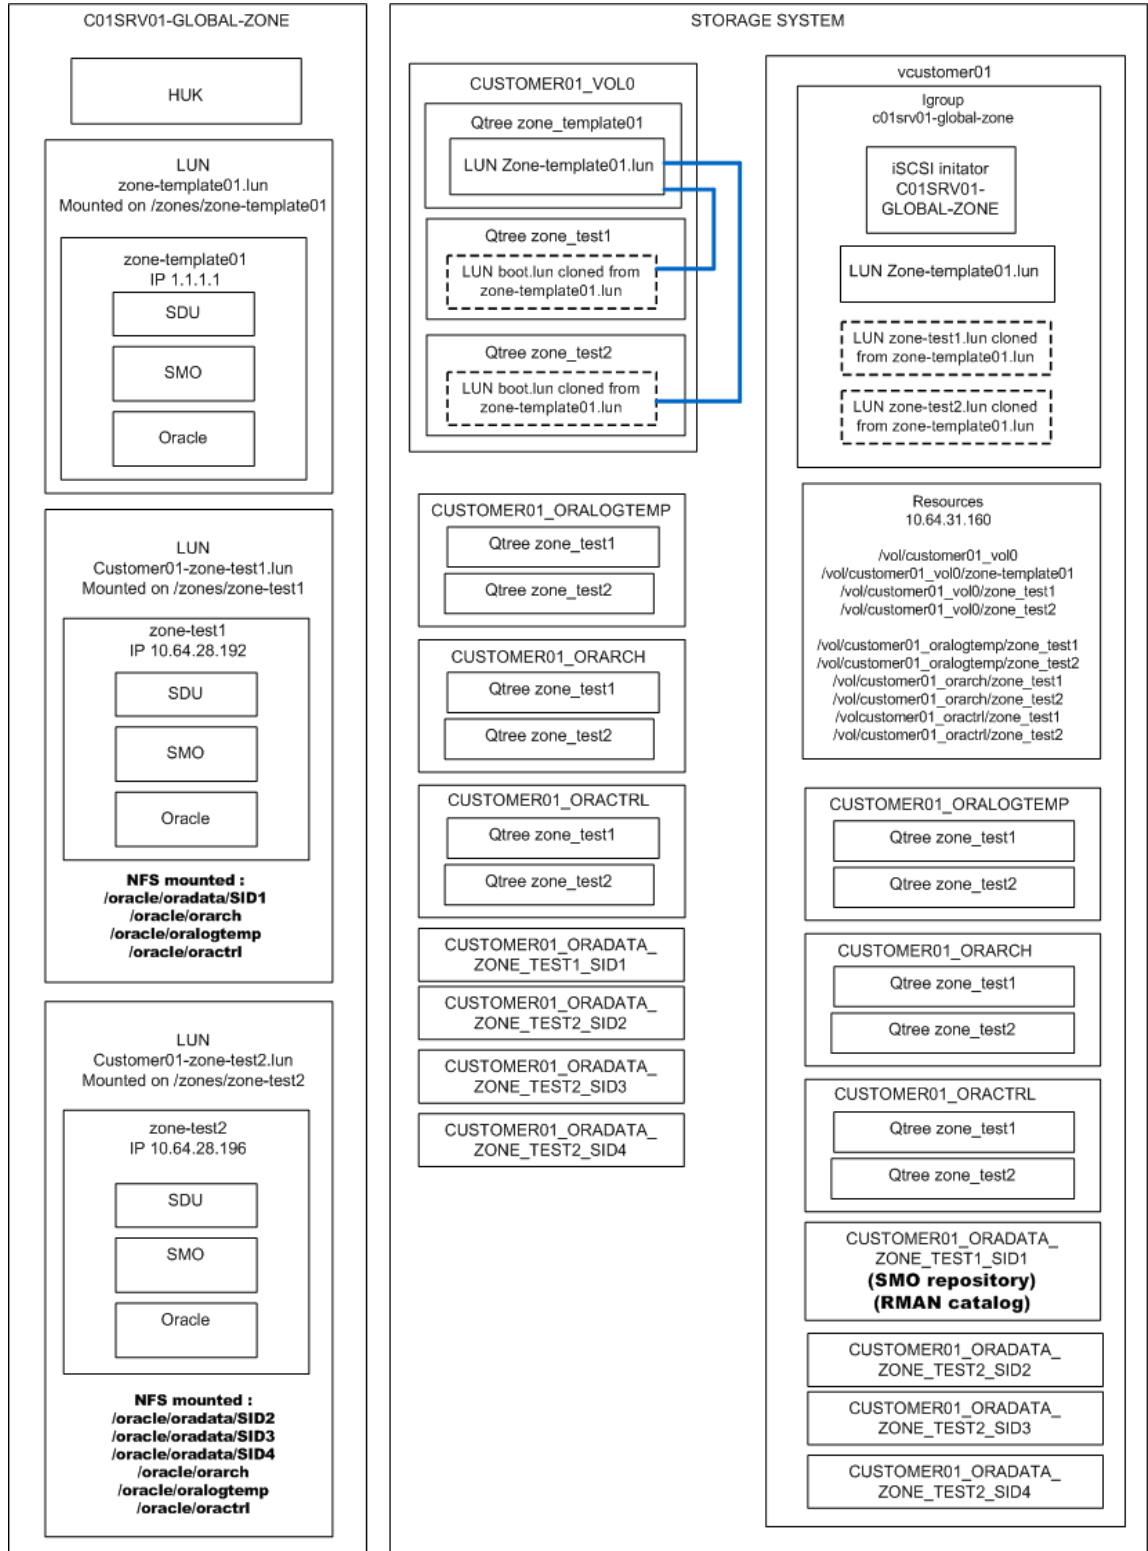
C01SRV01-GLOBAL-ZONE

HUK

LUN
zone-template01.lun
Mounted on /zones/zone-template01

zone-template01
IP 1.1.1.1

SDU

SMO

Oracle

LUN
Customer01-zone-test1.lun
Mounted on /zones/zone-test1

zone-test1
IP 10.64.28.192

SDU

SMO

Oracle

NFS mounted :
/oracle/oradata/SID1
/oracle/orarch
/oracle/oralogtemp
/oracle/oractrl

LUN
Customer01-zone-test2.lun
Mounted on /zones/zone-test2

zone-test2
IP 10.64.28.196

SDU

SMO

Oracle

NFS mounted :
/oracle/oradata/SID2
/oracle/oradata/SID3
/oracle/oradata/SID4
/oracle/orarch
/oracle/oralogtemp
/oracle/oractrl

STORAGE SYSTEM

CUSTOMER01_VOL0

Qtree zone_template01

LUN Zone-template01.lun

Qtree zone_test1

LUN boot.lun cloned from zone-template01.lun

Qtree zone_test2

LUN boot.lun cloned from zone-template01.lun

CUSTOMER01_ORALOGTEMP

Qtree zone_test1

Qtree zone_test2

CUSTOMER01_ORARCH

Qtree zone_test1

Qtree zone_test2

CUSTOMER01_ORACTRL

Qtree zone_test1

Qtree zone_test2

CUSTOMER01_ORADATA_ZONE_TEST1_SID1

CUSTOMER01_ORADATA_ZONE_TEST2_SID2

CUSTOMER01_ORADATA_ZONE_TEST2_SID3

CUSTOMER01_ORADATA_ZONE_TEST2_SID4

vcustomer01

Igroup
c01srv01-global-zone

iSCSI initator
C01SRV01-GLOBAL-ZONE

LUN Zone-template01.lun

LUN zone-test1.lun cloned from zone-template01.lun

LUN zone-test2.lun cloned from zone-template01.lun

Resources
10.64.31.160

/vol/customer01_vol0
/vol/customer01_vol0/zone-template01
/vol/customer01_vol0/zone_test1
/vol/customer01_vol0/zone_test2

/vol/customer01_oralogtemp/zone_test1
/vol/customer01_oralogtemp/zone_test2
/vol/customer01_orarch/zone_test1
/vol/customer01_orarch/zone_test2
/volcustomer01_oractrl/zone_test1
/vol/customer01_oractrl/zone_test2

CUSTOMER01_ORALOGTEMP

Qtree zone_test1

Qtree zone_test2

CUSTOMER01_ORARCH

Qtree zone_test1

Qtree zone_test2

CUSTOMER01_ORACTRL

Qtree zone_test1

Qtree zone_test2

CUSTOMER01_ORADATA_ZONE_TEST1_SID1
(SMO repository)
(RMAN catalog)

CUSTOMER01_ORADATA_ZONE_TEST2_SID2

CUSTOMER01_ORADATA_ZONE_TEST2_SID3

CUSTOMER01_ORADATA_ZONE_TEST2_SID4